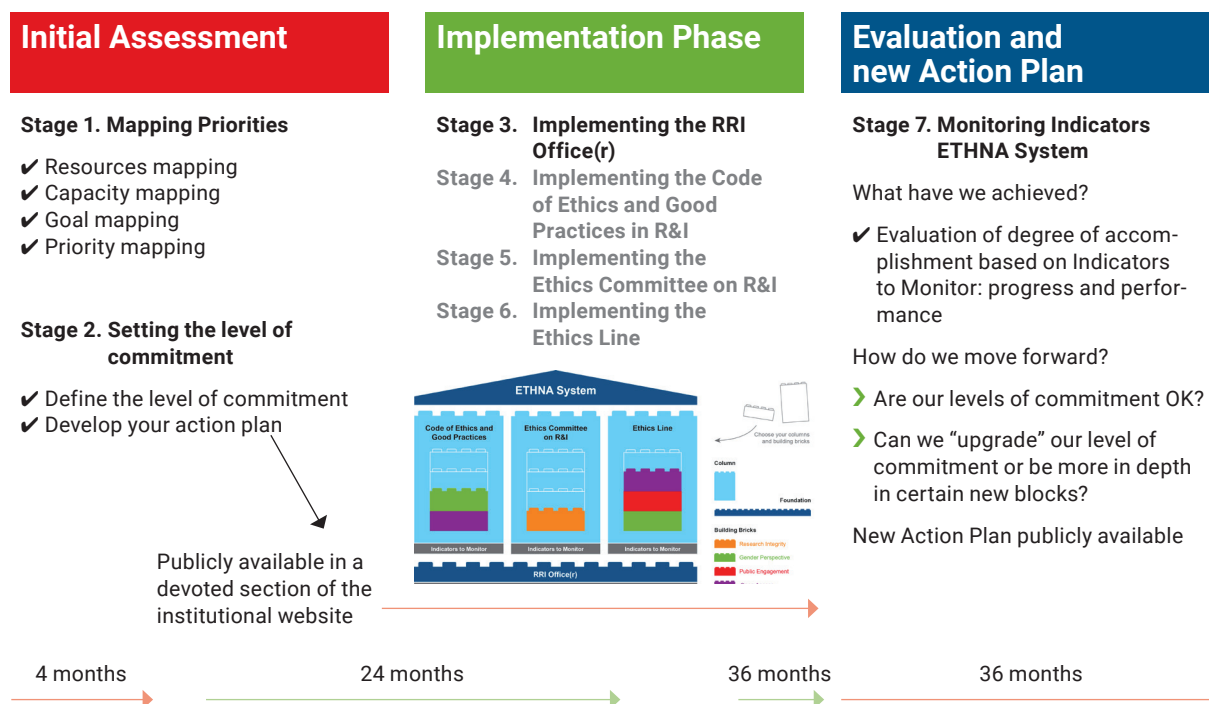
Initial Assessment

Stage 1. Mapping Priorities

✔ Resources mapping
✔ Capacity mapping
✔ Goal mapping
✔ Priority mapping

Stage 2. Setting the level of commitment

✔ Define the level of commitment
✔ Develop your action plan

Publicly available in a devoted section of the institutional website

Implementation Phase

Stage 3. Implementing the RRI Office(r)
Stage 4. Implementing the Code of Ethics and Good Practices in R&I
Stage 5. Implementing the Ethics Committee on R&I
Stage 6. Implementing the Ethics Line

ETHNA System

Code of Ethics and Good Practices

Ethics Committee on R&I

Ethics Line

Indicators to Monitor

Indicators to Monitor

Indicators to Monitor

RRI Office(r)

Choose your columns and building bricks

Column

Foundation

Building Bricks

Research Integrity

Gender Perspective

Public Engagement

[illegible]

Evaluation and new Action Plan

Stage 7. Monitoring Indicators ETHNA System

What have we achieved?

✔ Evaluation of degree of accomplishment based on Indicators to Monitor: progress and performance

How do we move forward?

› Are our levels of commitment OK?

› Can we "upgrade" our level of commitment or be more in depth in certain new blocks?

New Action Plan publicly available

4 months

24 months

36 months

36 months